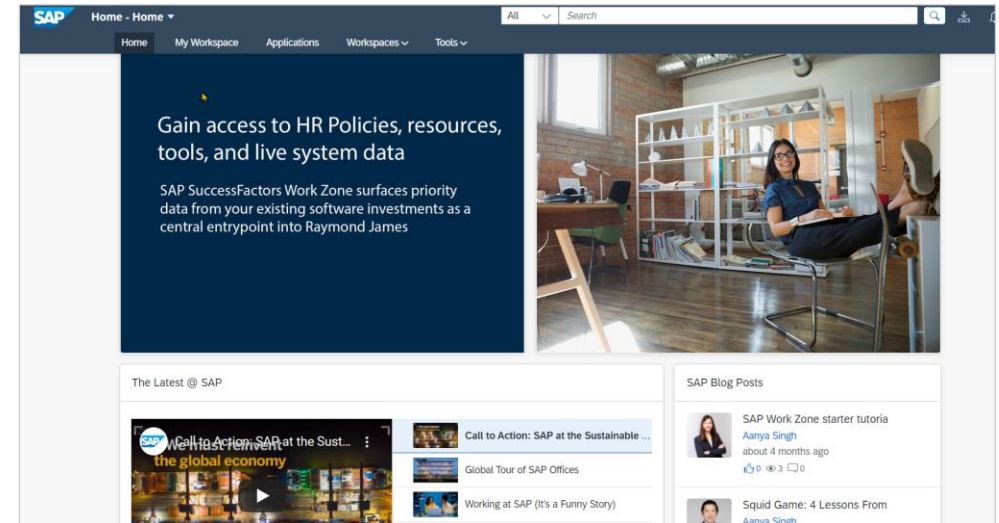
SAP Home - Home ▾

All Search

Home My Workspace Applications Workspaces Tools

Gain access to HR Policies, resources, tools, and live system data

SAP SuccessFactors Work Zone surfaces priority data from your existing software investments as a central entrypoint into Raymond James

The Latest @ SAP

Call to Action: SAP at the Sust...

We must reinvent the global economy

Call to Action: SAP at the Sustainable ...

Global Tour of SAP Offices

Working at SAP (It's a Funny Story)

SAP Blog Posts

SAP Work Zone starter tutoria

Aanya Singh

about 4 months ago

0 3 0

Squid Game: 4 Lessons From

Aanya Singh